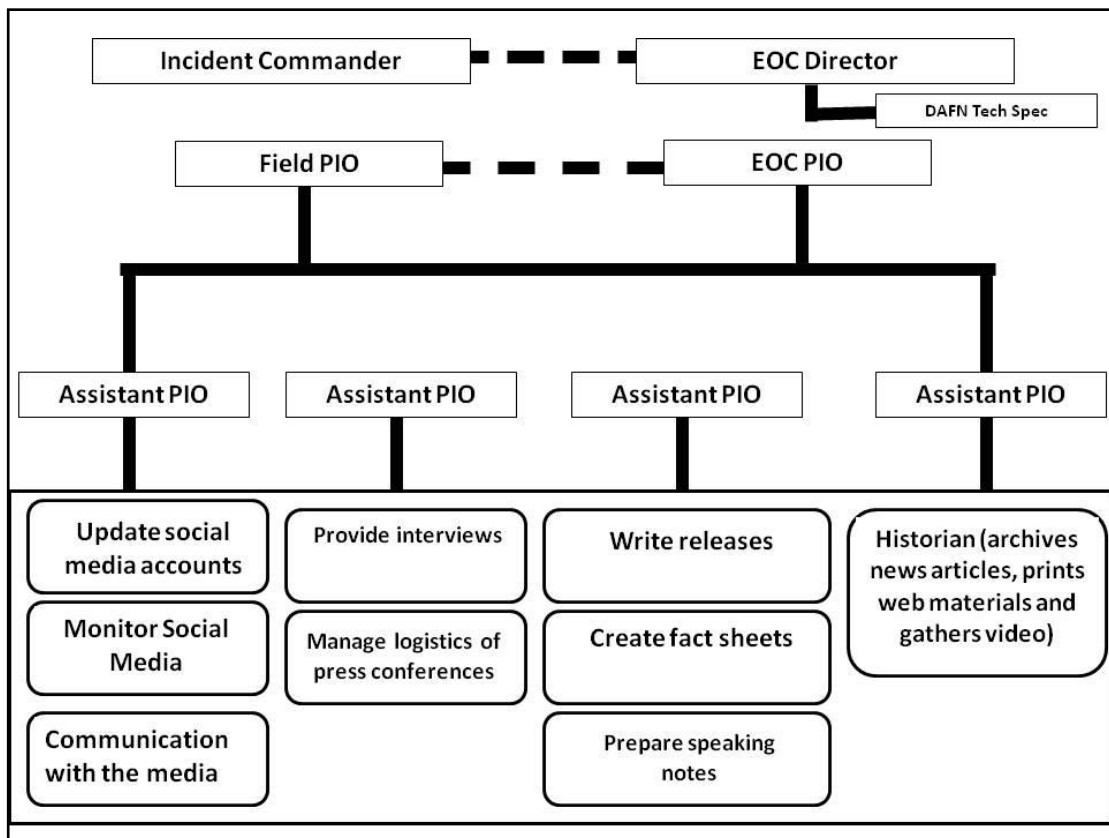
Incident Commander

EOC Director

DAFN Tech Spec

Field PIO

EOC PIO

Assistant PIO

Assistant PIO

Assistant PIO

Assistant PIO

Update social media accounts

Monitor Social Media

Communication with the media

Provide interviews

Manage logistics of press conferences

Write releases

Create fact sheets

Prepare speaking notes

Historian (archives news articles, prints web materials and gathers video)